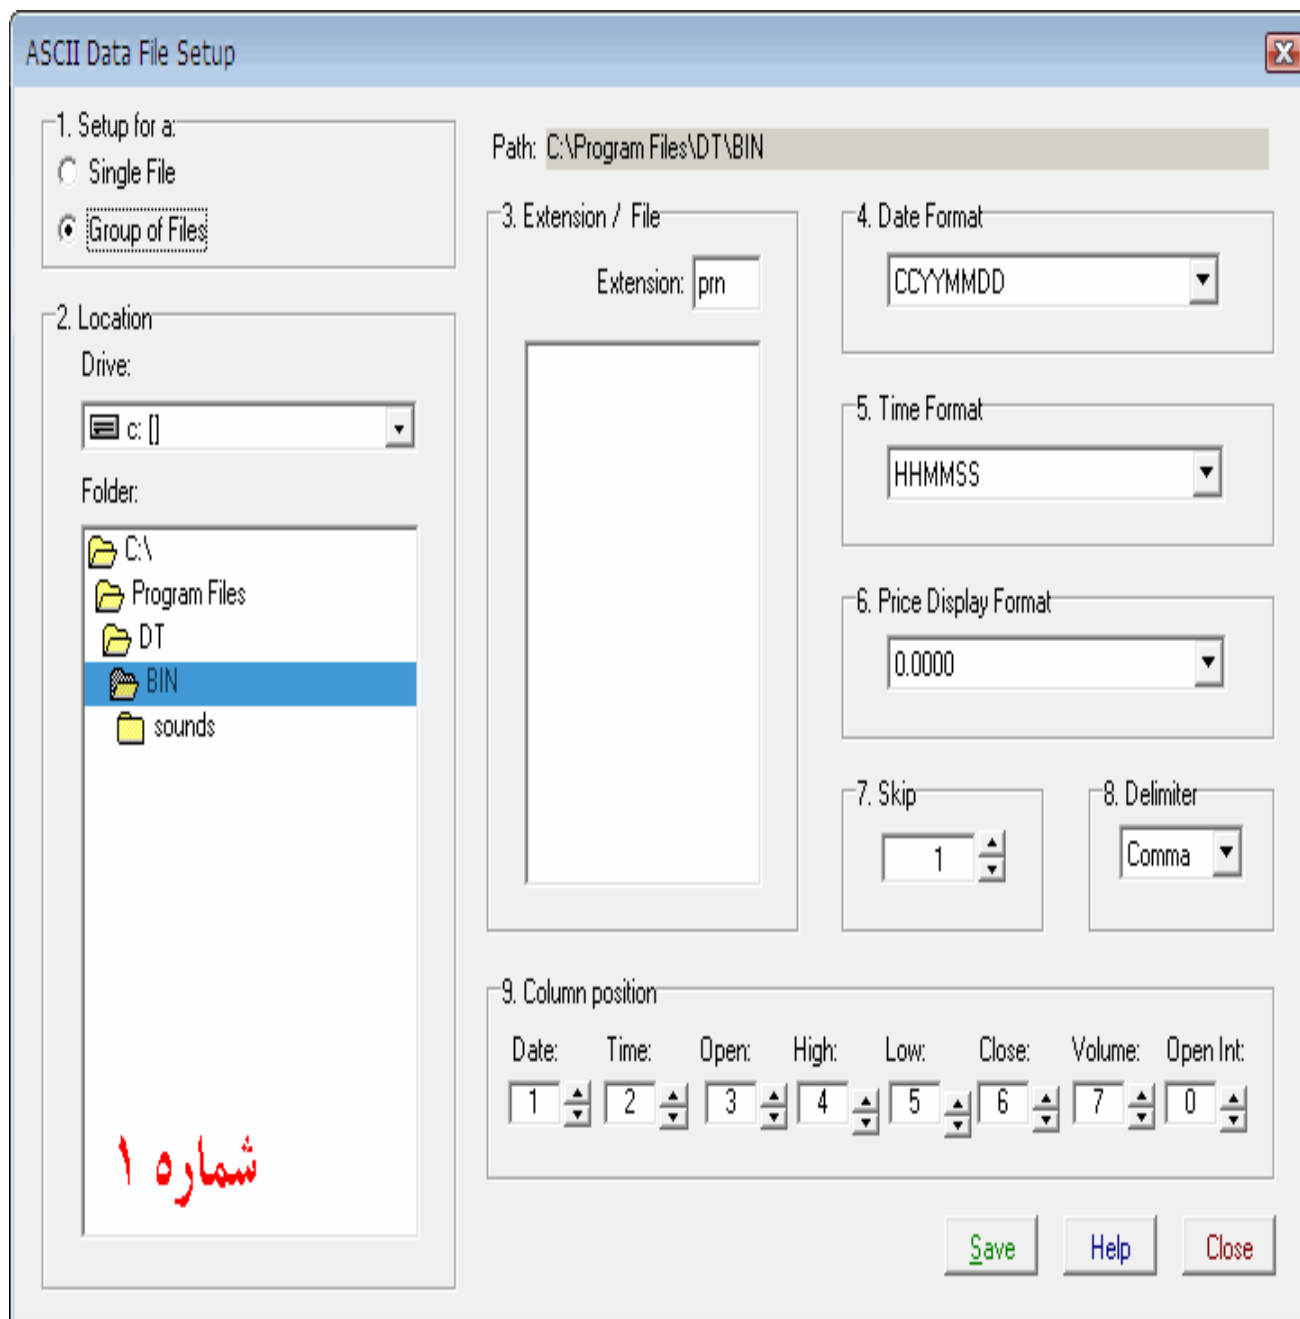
ASCII Data File Setup

1. Setup for a:
Single File
Group of Files

Path: C:\Program Files\DT\BIN

3. Extension / File
Extension: prn

4. Date Format
CCYYMMDD

2. Location
Drive:
c: []

Folder:
C:\
Program Files
DT
BIN
sounds

5. Time Format
HHMMSS

6. Price Display Format
0.0000

7. Skip
1

8. Delimiter
Comma

9. Column position

| Date: | Time: | Open: | High: | Low: | Close: | Volume: | Open Int: |
|---|---|---|---|---|---|---|---|
| 1 | 2 | 3 | 4 | 5 | 6 | 7 | 0 |

شماره ۱

Save Help Close